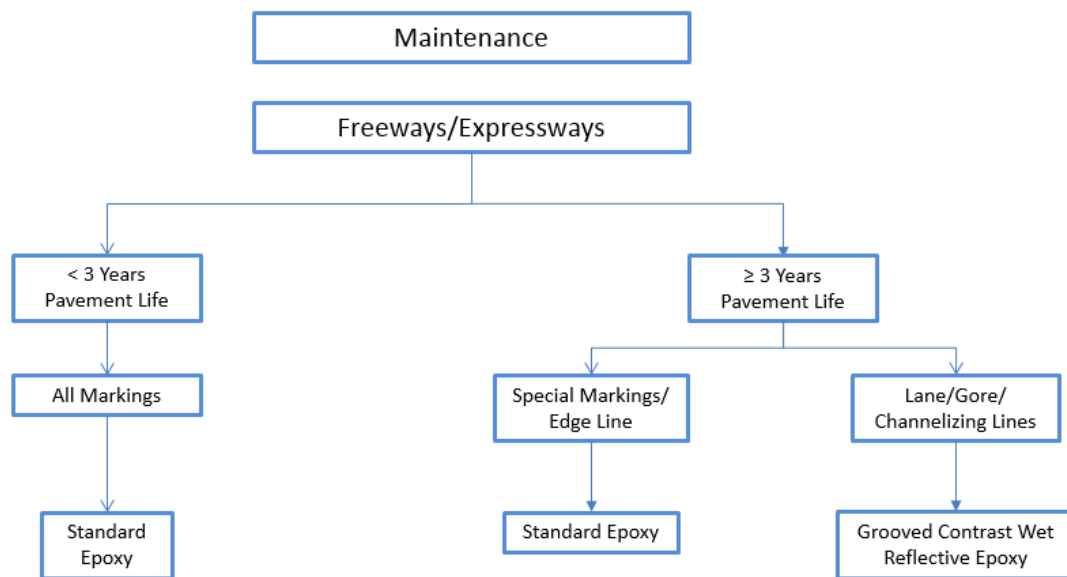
Maintenance

Freeways/Expressways

< 3 Years Pavement Life

≥ 3 Years Pavement Life

All Markings

Special Markings/ Edge Line

Lane/Gore/ Channelizing Lines

Standard Epoxy

Standard Epoxy

Grooved Contrast Wet Reflective Epoxy